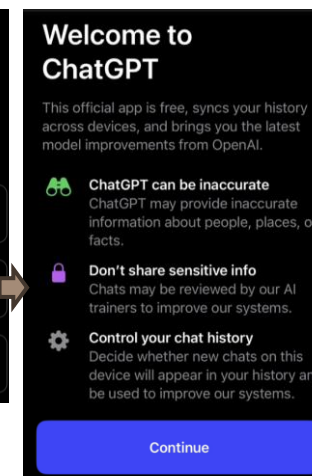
Welcome to ChatGPT

This official app is free, syncs your history across devices, and brings you the latest model improvements from OpenAI.

ChatGPT can be inaccurate
ChatGPT may provide inaccurate information about people, places, o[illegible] facts.

Don't share sensitive info
Chats may be reviewed by our AI trainers to improve our systems.

Control your chat history
Decide whether new chats on this device will appear in your history an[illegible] be used to improve our systems.

Continue